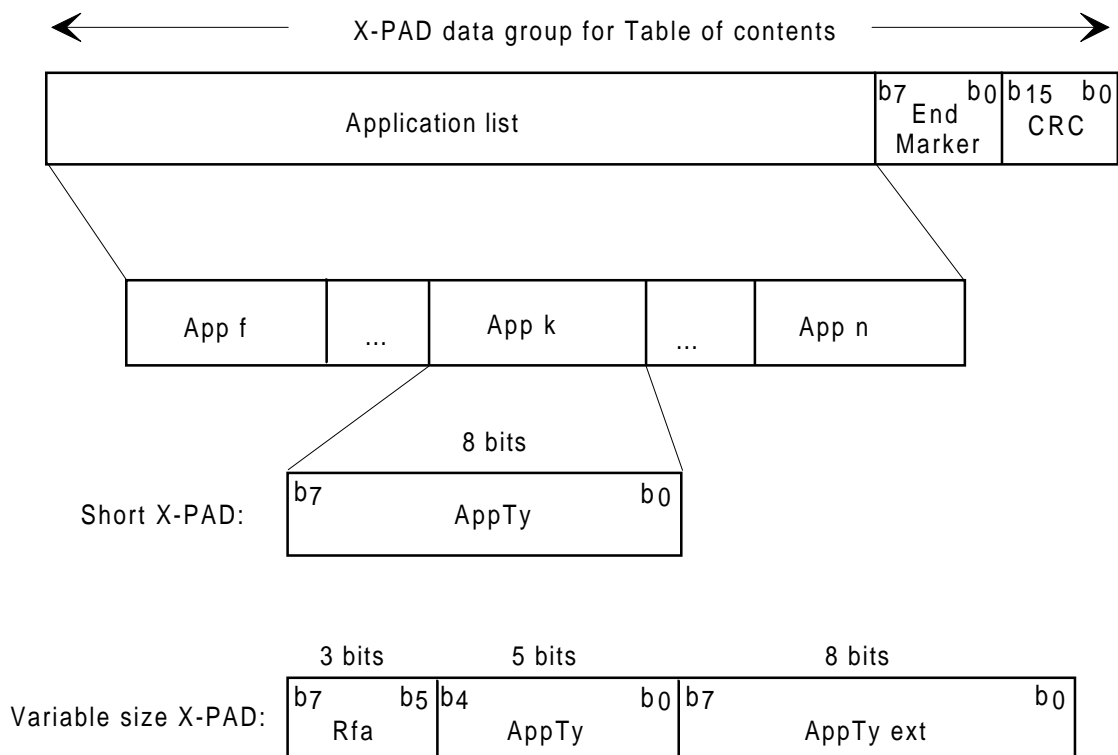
X-PAD data group for Table of contents

Application list

b7 b0 End Marker

b15 b0 CRC

App f

...

App k

...

App n

8 bits

Short X-PAD:

b7 b0 AppTy

3 bits

5 bits

8 bits

Variable size X-PAD:

b7 b5 Rfa

b4 b0 AppTy

b7 b0 AppTy ext